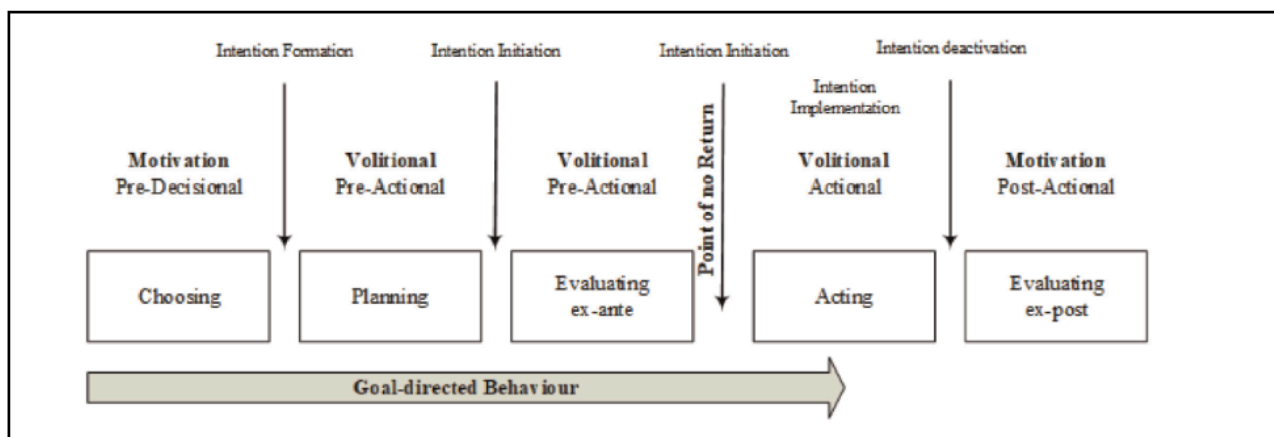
Intention Formation

Intention Initiation

Intention Initiation

Intention deactivation

Intention Implementation

Motivation
Pre-Decisional

Volitional
Pre-Actional

Volitional
Pre-Actional

Point of no Return

Volitional
Actional

Motivation
Post-Actional

Choosing

Planning

Evaluating
ex-ante

Acting

Evaluating
ex-post

Goal-directed Behaviour